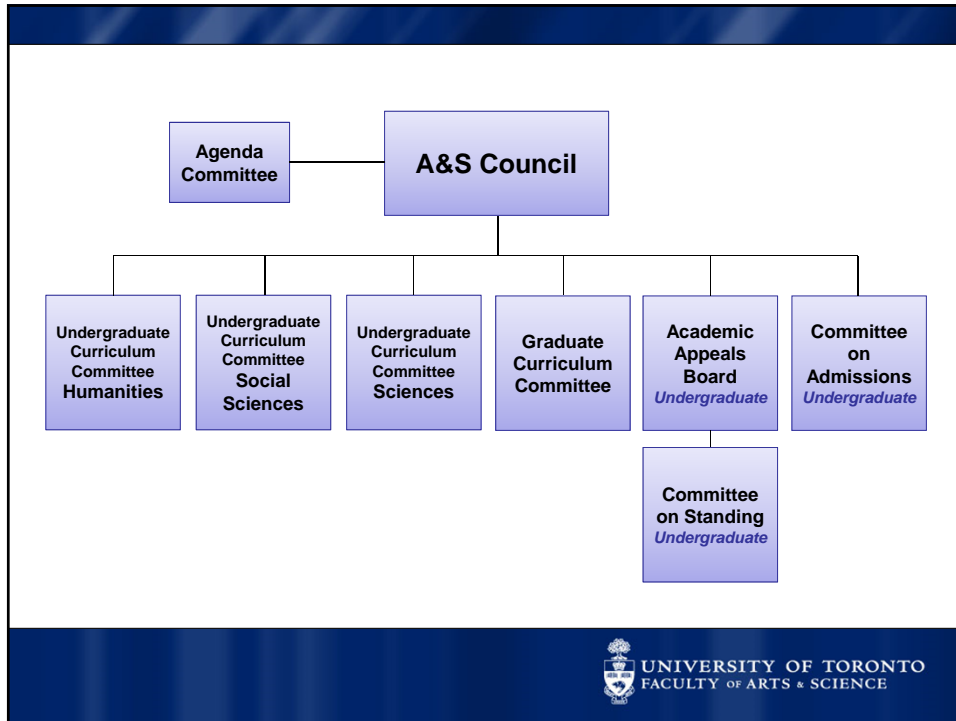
Agenda Committee

A&S Council

Undergraduate Curriculum Committee Humanities

Undergraduate Curriculum Committee Social Sciences

Undergraduate Curriculum Committee Sciences

Graduate Curriculum Committee

Academic Appeals Board *Undergraduate*

Committee on Admissions *Undergraduate*

Committee on Standing *Undergraduate*

UNIVERSITY OF TORONTO
FACULTY OF ARTS & SCIENCE